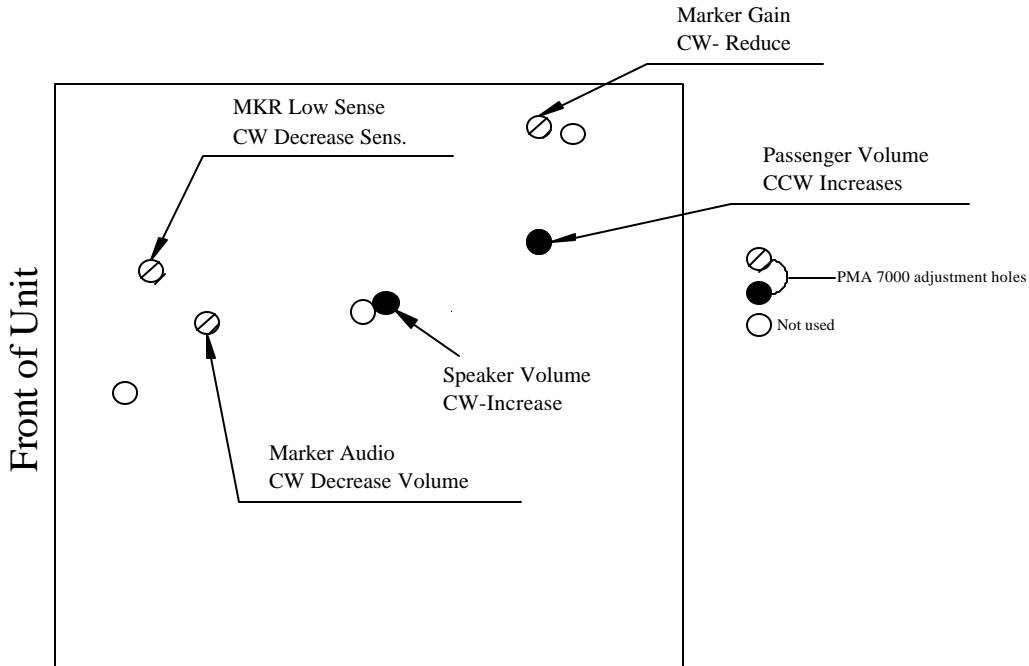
Marker Gain
CW- Reduce

MKR Low Sense
CW Decrease Sens.

Passenger Volume
CCW Increases

Front of Unit

PMA 7000 adjustment holes

Not used

Speaker Volume
CW-Increase

Marker Audio
CW Decrease Volume